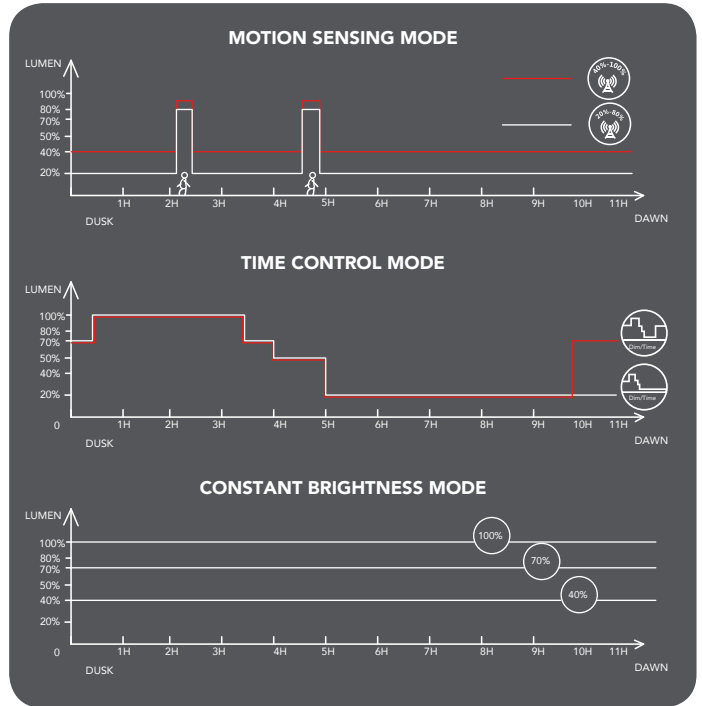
MOTION SENSING MODE

LUMEN

100%
80%
70%
50%
40%
20%

40%-100%

20%-80%

1H 2H 3H 4H 5H 6H 7H 8H 9H 10H 11H

DUSK

DAWN

TIME CONTROL MODE

LUMEN

100%
80%
70%
50%
40%
20%
0

Dim/Time

Dim/Time

1H 2H 3H 4H 5H 6H 7H 8H 9H 10H 11H

DAWN

CONSTANT BRIGHTNESS MODE

LUMEN

100%
80%
70%
50%
40%
20%
0

100%

70%

40%

1H 2H 3H 4H 5H 6H 7H 8H 9H 10H 11H

DUSK

DAWN